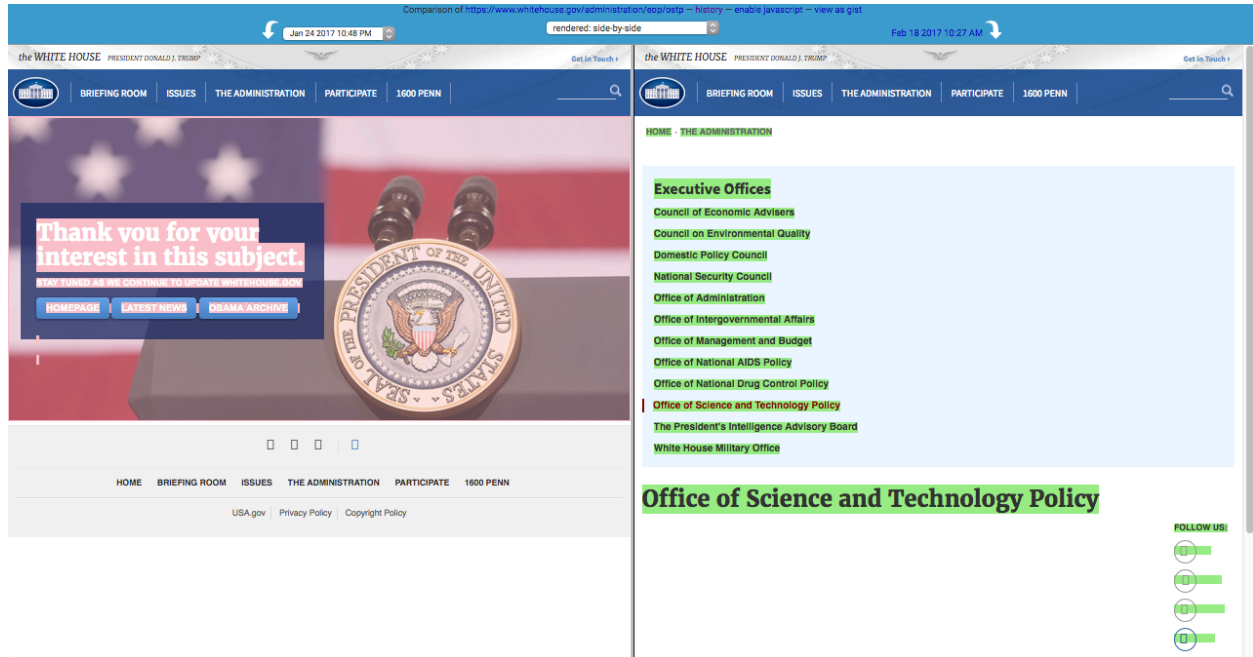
Comparison of https://www.whitehouse.gov/administration/eop/ostp — history — enable javascript — view as gist

Jan 24 2017 10:48 PM

rendered: side-by-side

Feb 18 2017 10:27 AM

the WHITE HOUSE PRESIDENT DONALD J. TRUMP

Get in Touch ›

BRIEFING ROOM | ISSUES | THE ADMINISTRATION | PARTICIPATE | 1600 PENN

Thank you for your interest in this subject.

STAY TUNED AS WE CONTINUE TO UPDATE WHITEHOUSE.GOV

HOMEPAGE | LATEST NEWS | OBAMA ARCHIVE

SEAL OF THE PRESIDENT OF THE UNITED STATES

HOME | BRIEFING ROOM | ISSUES | THE ADMINISTRATION | PARTICIPATE | 1600 PENN

USA.gov | Privacy Policy | Copyright Policy

the WHITE HOUSE PRESIDENT DONALD J. TRUMP

Get in Touch ›

BRIEFING ROOM | ISSUES | THE ADMINISTRATION | PARTICIPATE | 1600 PENN

HOME · THE ADMINISTRATION

Executive Offices

Council of Economic Advisers

Council on Environmental Quality

Domestic Policy Council

National Security Council

Office of Administration

Office of Intergovernmental Affairs

Office of Management and Budget

Office of National AIDS Policy

Office of National Drug Control Policy

Office of Science and Technology Policy

The President's Intelligence Advisory Board

White House Military Office

Office of Science and Technology Policy

FOLLOW US: